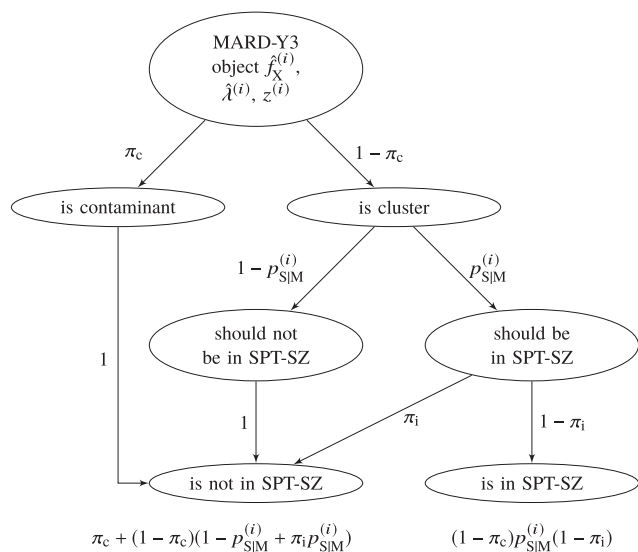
MARD-Y3 object $\hat{f}_{\mathrm{X}}^{(i)}$, $\hat{\lambda}^{(i)}$, $z^{(i)}$

$\pi_{\mathrm{c}}$

$1-\pi_{\mathrm{c}}$

is contaminant

is cluster

$1-p_{\mathrm{S|M}}^{(i)}$

$p_{\mathrm{S|M}}^{(i)}$

should not be in SPT-SZ

should be in SPT-SZ

1

1

$\pi_{\mathrm{i}}$

$1-\pi_{\mathrm{i}}$

is not in SPT-SZ

is in SPT-SZ

$\pi_{\mathrm{c}}+(1-\pi_{\mathrm{c}})(1-p_{\mathrm{S|M}}^{(i)}+\pi_{\mathrm{i}}p_{\mathrm{S|M}}^{(i)})$

$(1-\pi_{\mathrm{c}})p_{\mathrm{S|M}}^{(i)}(1-\pi_{\mathrm{i}})$